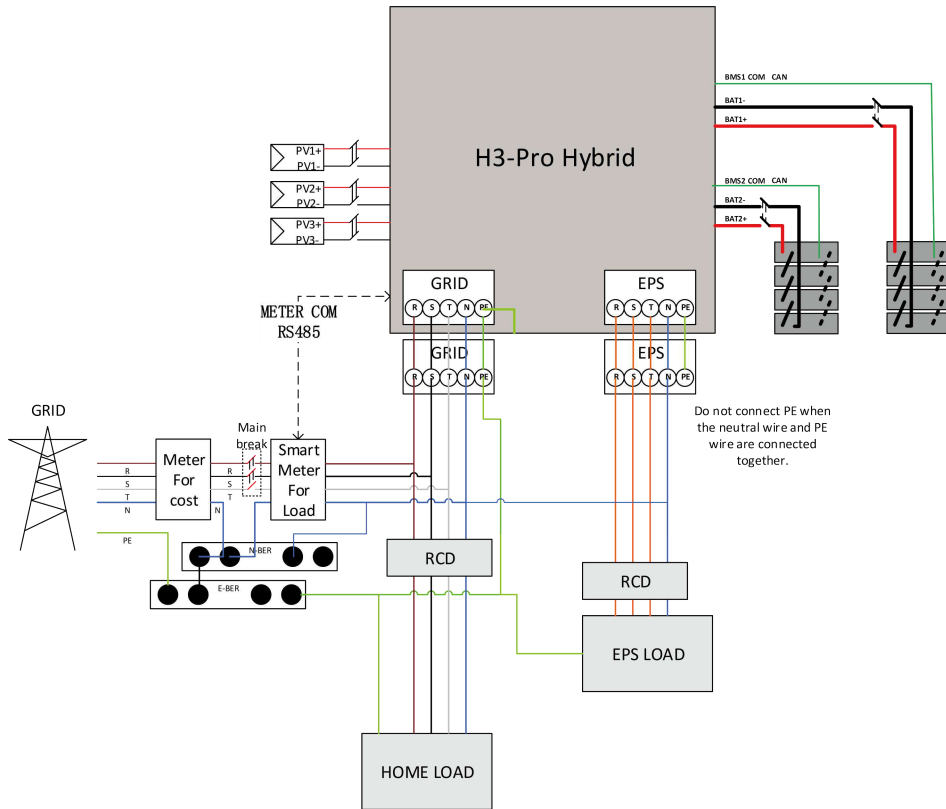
H3-Pro Hybrid

PV1+
PV1-
PV2+
PV2-
PV3+
PV3-

BMS1 COM CAN
BAT1-
BAT1+
BMS2 COM CAN
BAT2-
BAT2+

GRID
R S T N PE

EPS
R S T N PE

METER COM
RS485

GRID
R S T N PE

EPS
R S T N PE

Do not connect PE when the neutral wire and PE wire are connected together.

GRID

R
S
T
N
PE

Meter For cost

Main break
R
S
T
N

Smart Meter For Load

N-BER
E-BER

RCD
RCD
EPS LOAD
HOME LOAD